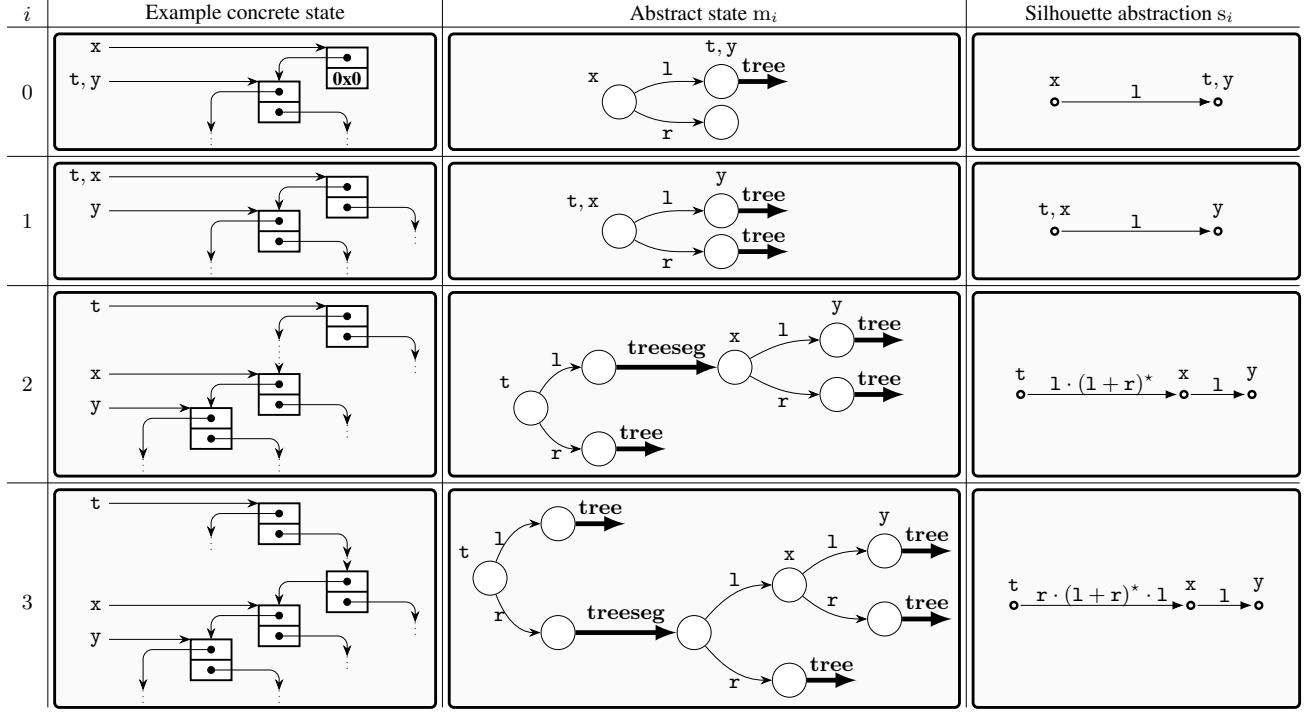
| $i$ | Example concrete state | Abstract state $m_i$ | Silhouette abstraction $s_i$ |
|---|---|---|---|
| 0 | x t, y 0x0 | t, y x l tree r | x l t, y |
| 1 | t, x y | y t, x l tree tree r | t, x l y |
| 2 | t x y | y x l tree treeseg l t tree r r tree | t $l \cdot (l + r)^\star$ x l y |
| 3 | t x y | tree t l y x l tree r treeseg l r tree r tree | t $r \cdot (l + r)^\star \cdot l$ x l y |